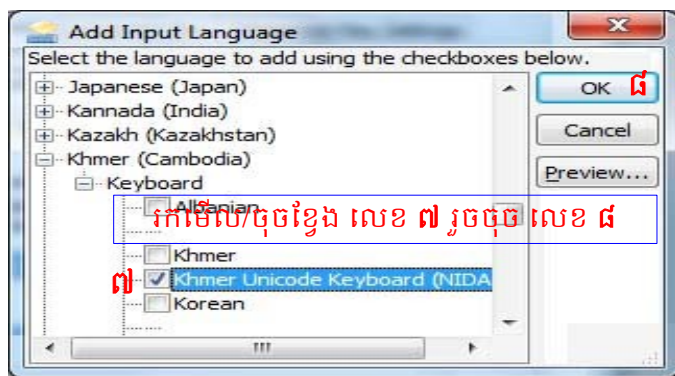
Add Input Language

Select the language to add using the checkboxes below.

Japanese (Japan)
Kannada (India)
Kazakh (Kazakhstan)
Khmer (Cambodia)
Keyboard
Albanian
Khmer
៧ Khmer Unicode Keyboard (NIDA
Korean

OK ៨
Cancel
Preview...

រកមើលហើយចុចខ្វែង លេខ ៧ រួចចុច លេខ ៨